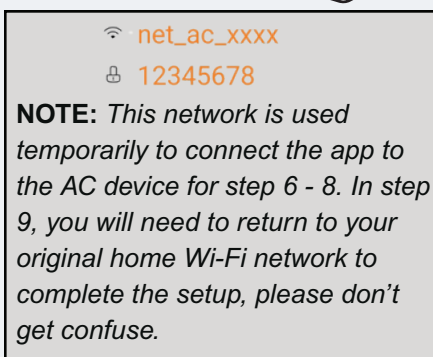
net_ac_xxxx
12345678

**NOTE:** *This network is used temporarily to connect the app to the AC device for step 6 - 8. In step 9, you will need to return to your original home Wi-Fi network to complete the setup, please don't get confuse.*